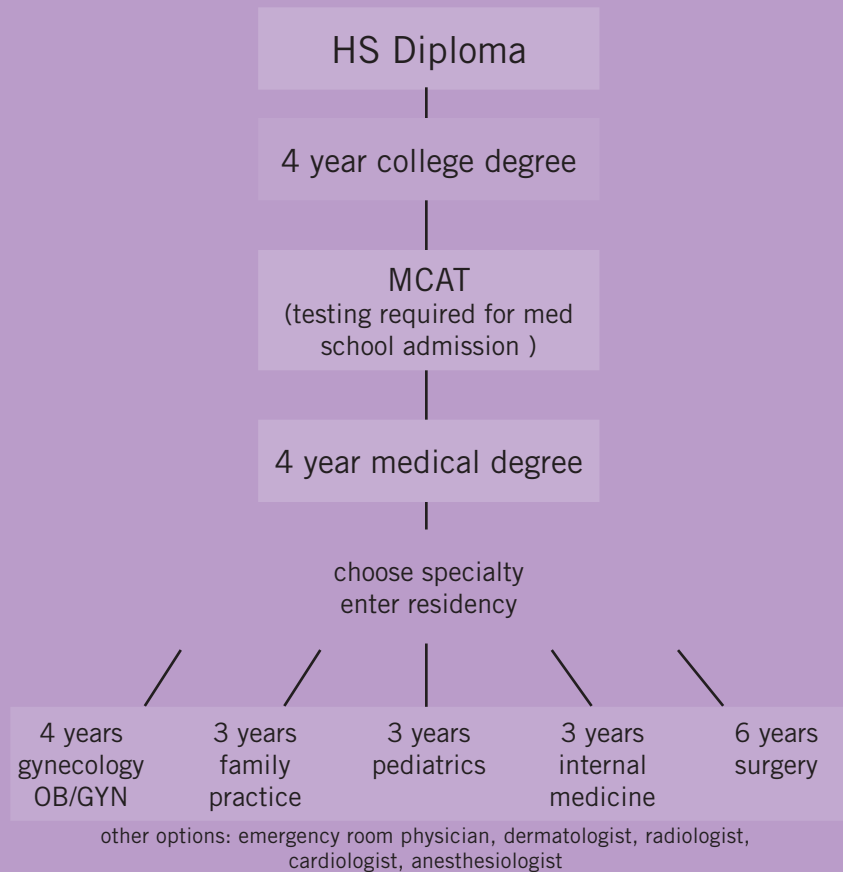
HS Diploma

4 year college degree

MCAT
(testing required for med school admission )

4 year medical degree

choose specialty
enter residency

4 years gynecology OB/GYN

3 years family practice

3 years pediatrics

3 years internal medicine

6 years surgery

other options: emergency room physician, dermatologist, radiologist, cardiologist, anesthesiologist